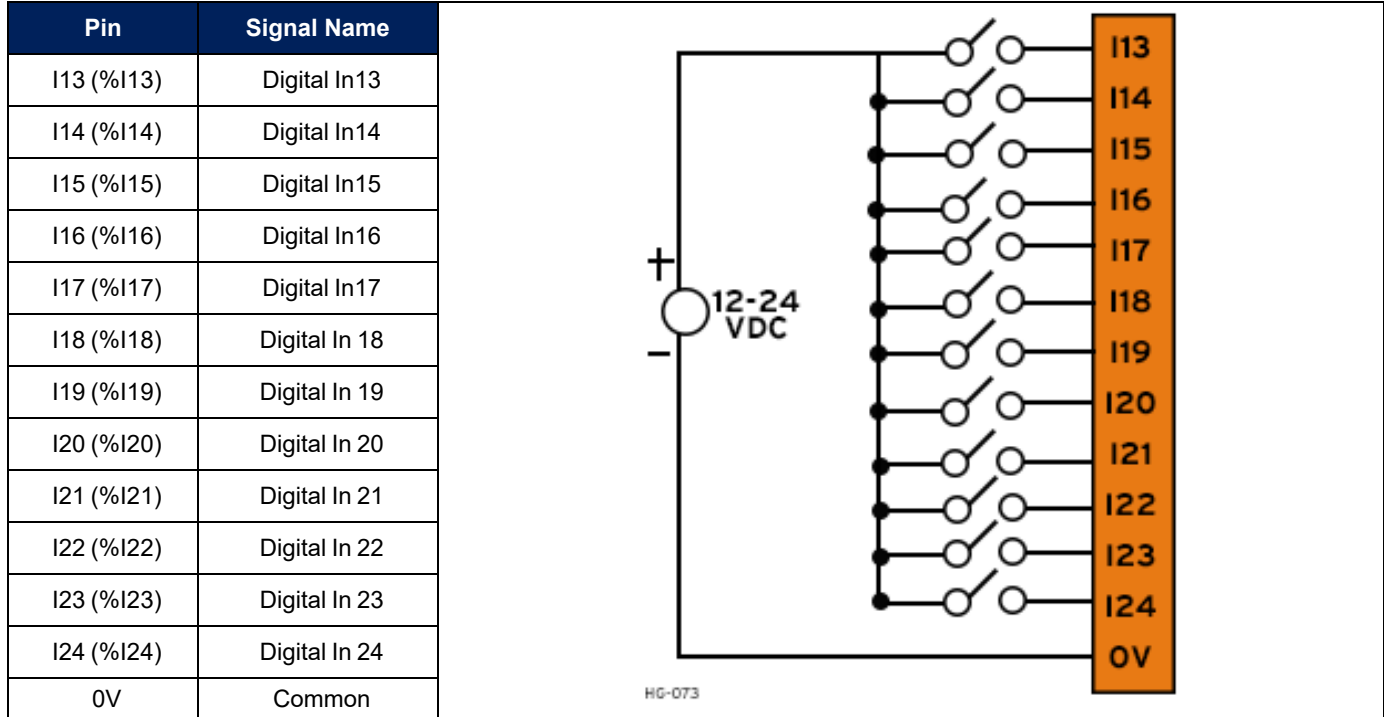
| Pin | Signal Name |
|---|---|
| I13 (%I13) | Digital In13 |
| I14 (%I14) | Digital In14 |
| I15 (%I15) | Digital In15 |
| I16 (%I16) | Digital In16 |
| I17 (%I17) | Digital In17 |
| I18 (%I18) | Digital In 18 |
| I19 (%I19) | Digital In 19 |
| I20 (%I20) | Digital In 20 |
| I21 (%I21) | Digital In 21 |
| I22 (%I22) | Digital In 22 |
| I23 (%I23) | Digital In 23 |
| I24 (%I24) | Digital In 24 |
| 0V | Common |

+
12-24
VDC
−

I13
I14
I15
I16
I17
I18
I19
I20
I21
I22
I23
I24
0V

HG-073